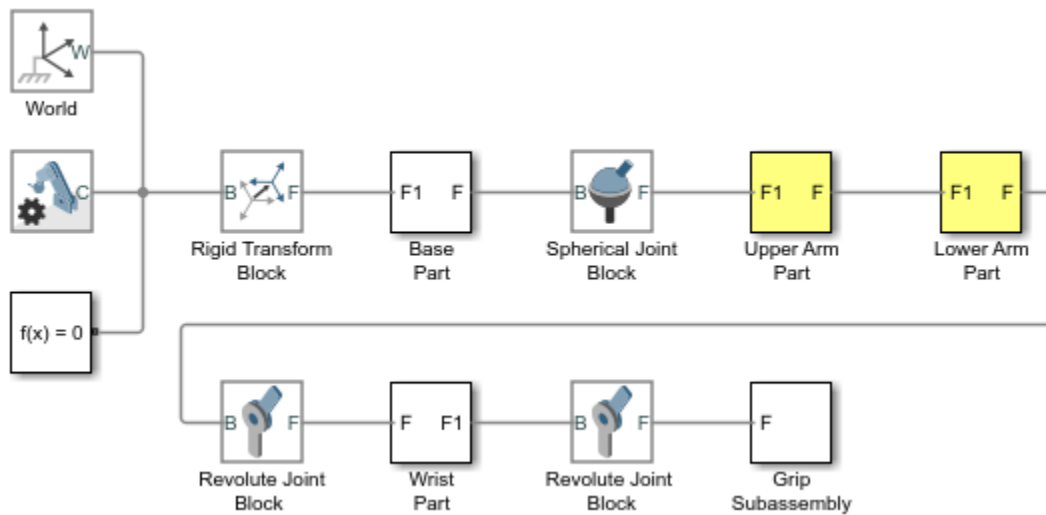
W
World

C

f(x) = 0

B F
Rigid Transform Block

F1 F
Base Part

B F
Spherical Joint Block

F1 F
Upper Arm Part

F1 F
Lower Arm Part

B F
Revolute Joint Block

F F1
Wrist Part

B F
Revolute Joint Block

F
Grip Subassembly